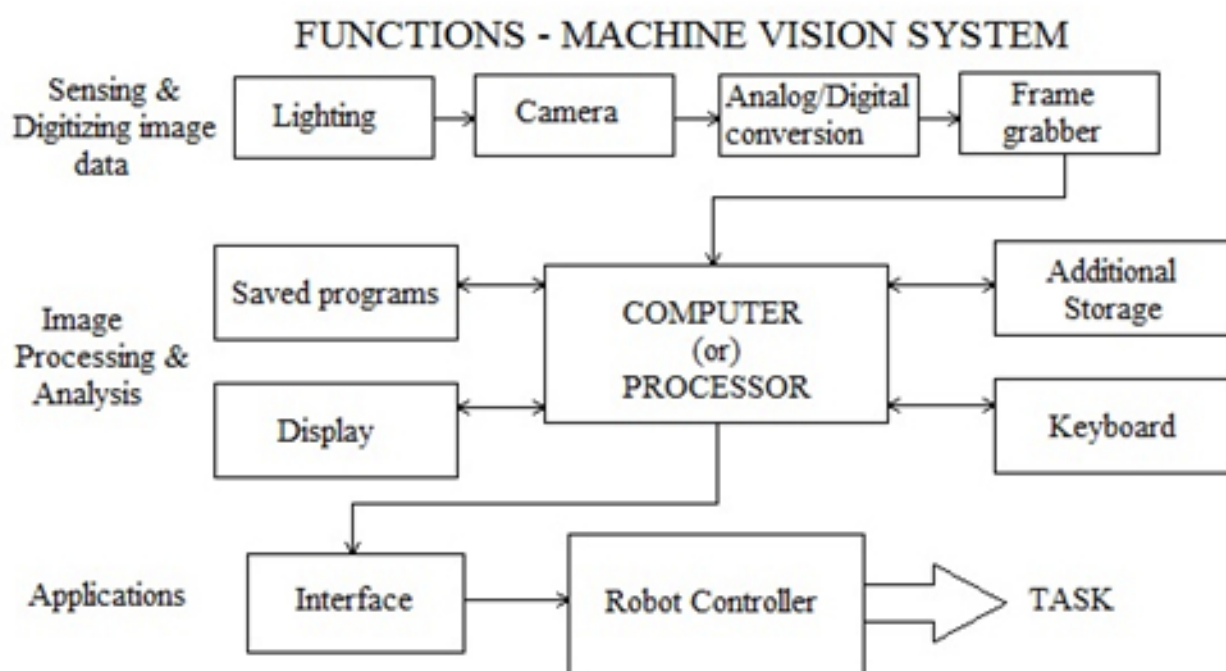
FUNCTIONS - MACHINE VISION SYSTEM

Sensing & Digitizing image data

Lighting

Camera

Analog/Digital conversion

Frame grabber

Saved programs

COMPUTER (or) PROCESSOR

Additional Storage

Image Processing & Analysis

Display

Keyboard

Applications

Interface

Robot Controller

TASK